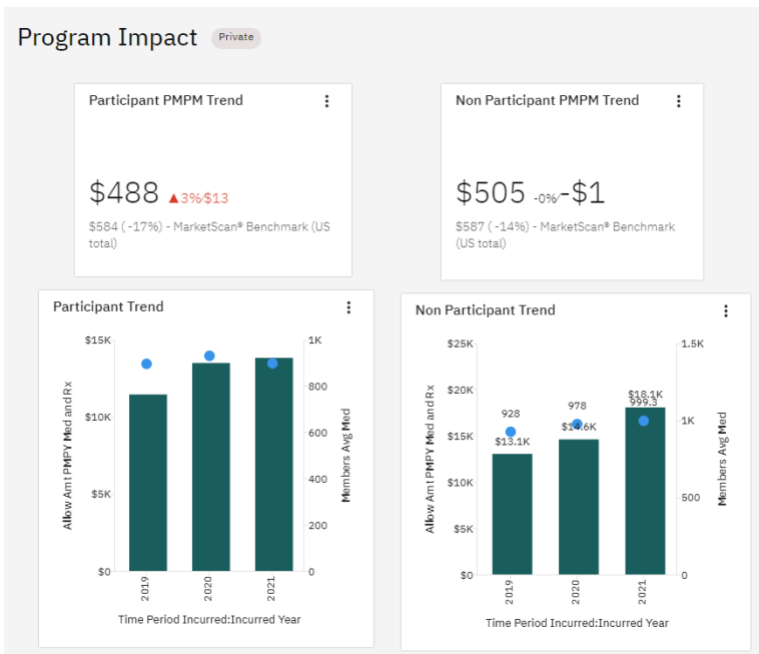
Program Impact Private

Participant PMPM Trend

$488 ▲3% $13

$584 ( -17%) - MarketScan® Benchmark (US total)

Non Participant PMPM Trend

$505 -0% -$1

$587 ( -14%) - MarketScan® Benchmark (US total)

Participant Trend

| | $15K | 1K |
|---|---|---|
| | $10K | 800 |
| | | 600 |
| | $5K | 400 |
| | | 200 |
| | $0 | 0 |

Allow Amt PMPY Med and Rx

Members Avg Med

2019 2020 2021

Time Period Incurred:Incurred Year

Non Participant Trend

$25K $20K $15K $10K $5K $0

1.5K 1K 500 0

Allow Amt PMPY Med and Rx

Members Avg Med

928 $13.1K

978 $14.6K

$18.1K 999.3

2019 2020 2021

Time Period Incurred:Incurred Year